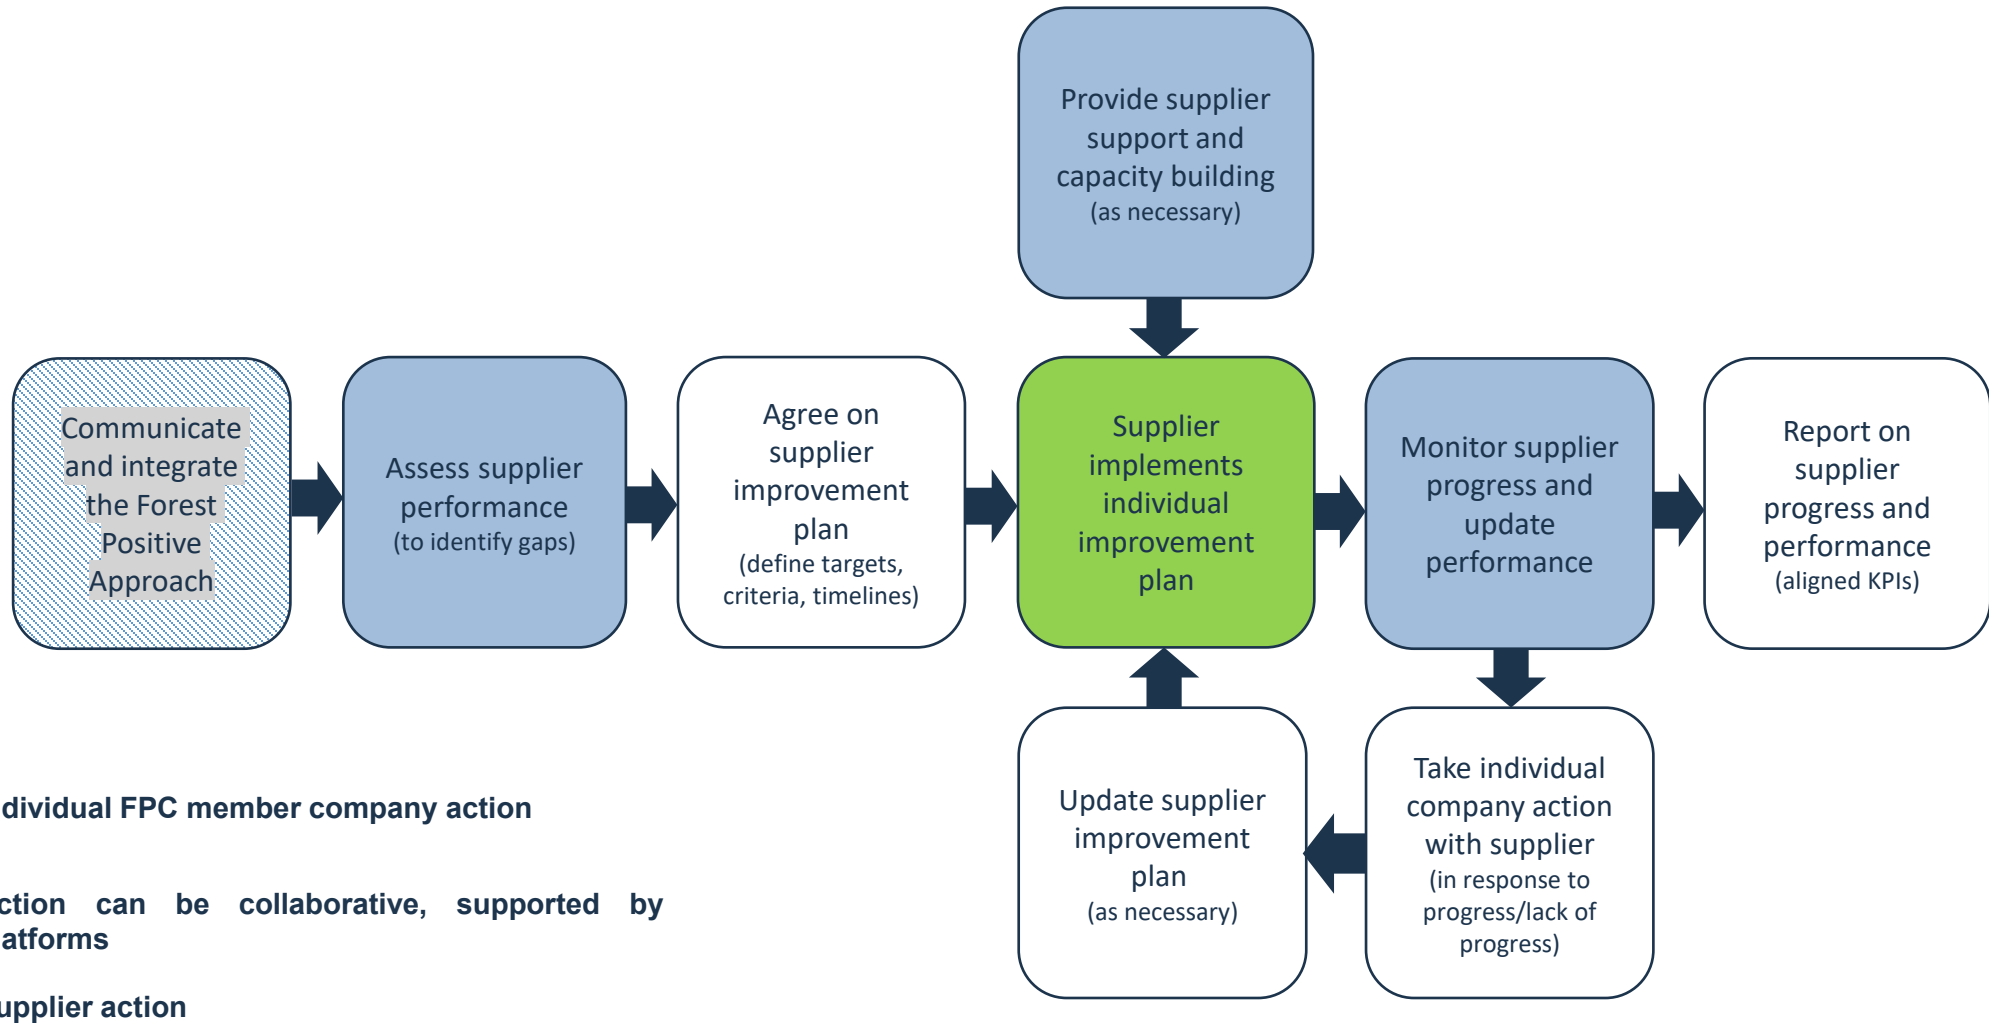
Provide supplier support and capacity building
(as necessary)

Communicate and integrate the Forest Positive Approach

Assess supplier performance
(to identify gaps)

Agree on supplier improvement plan
(define targets, criteria, timelines)

Supplier implements individual improvement plan

Monitor supplier progress and update performance

Report on supplier progress and performance
(aligned KPIs)

Update supplier improvement plan
(as necessary)

Take individual company action with supplier
(in response to progress/lack of progress)

dividual FPC member company action

ction can be collaborative, supported by atforms

upplier action